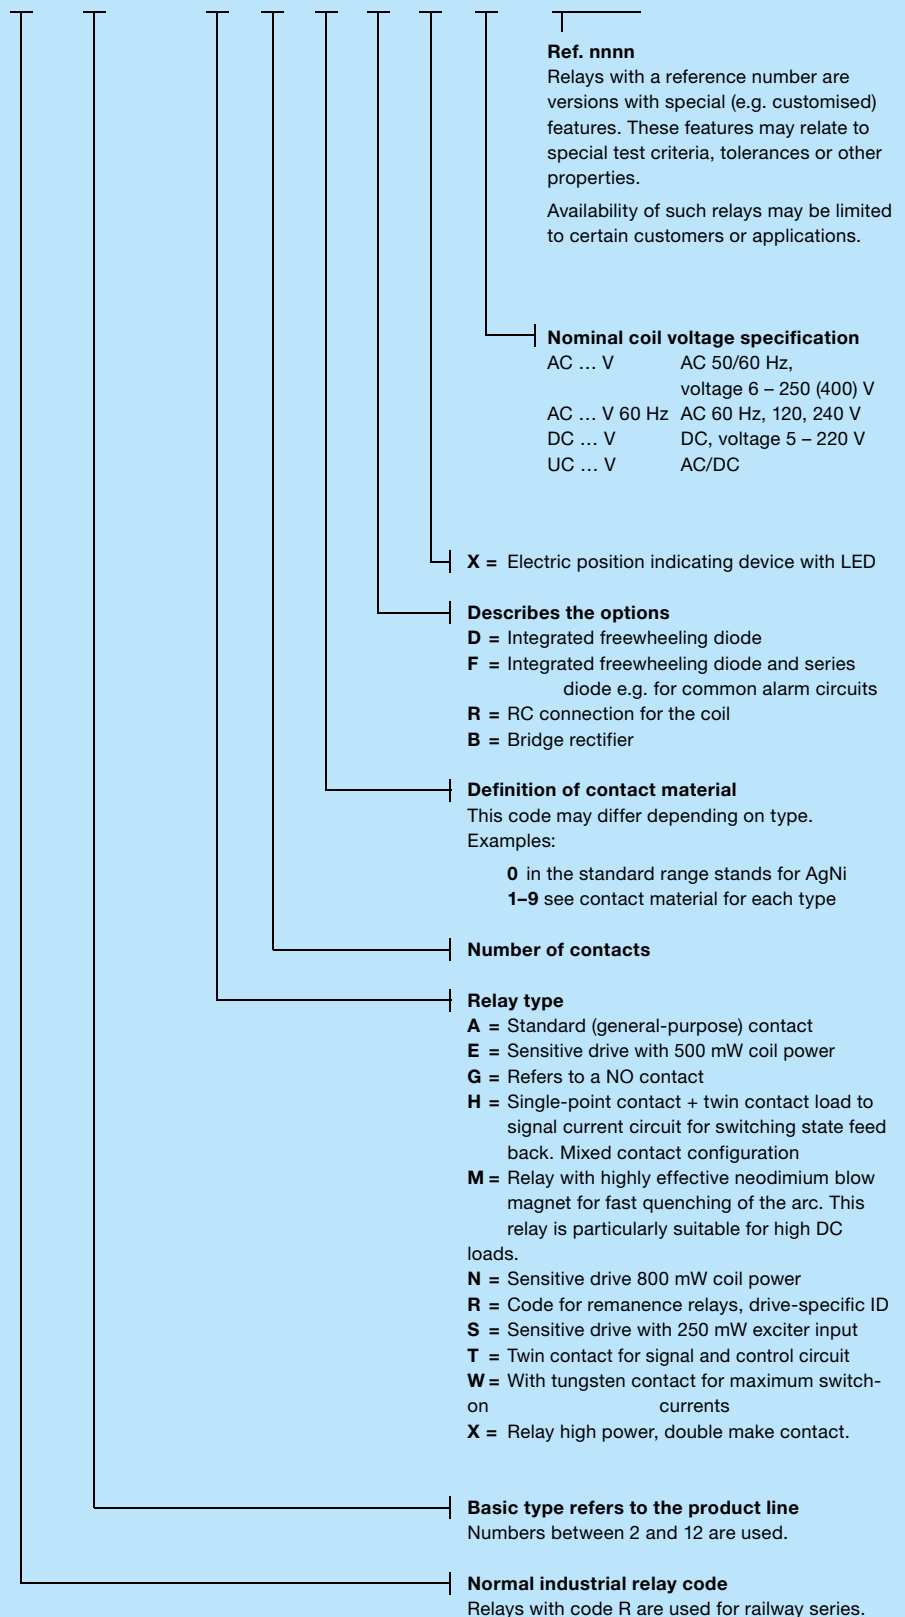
**Ref. nnnn**
Relays with a reference number are versions with special (e.g. customised) features. These features may relate to special test criteria, tolerances or other properties.

Availability of such relays may be limited to certain customers or applications.

**Nominal coil voltage specification**

| | |
|---|---|
| AC … V | AC 50/60 Hz, voltage 6 – 250 (400) V |
| AC … V 60 Hz | AC 60 Hz, 120, 240 V |
| DC … V | DC, voltage 5 – 220 V |
| UC … V | AC/DC |

**X =** Electric position indicating device with LED

**Describes the options**
**D =** Integrated freewheeling diode
**F =** Integrated freewheeling diode and series diode e.g. for common alarm circuits
**R =** RC connection for the coil
**B =** Bridge rectifier

**Definition of contact material**
This code may differ depending on type.
Examples:

**0** in the standard range stands for AgNi
**1–9** see contact material for each type

**Number of contacts**

**Relay type**
**A =** Standard (general-purpose) contact
**E =** Sensitive drive with 500 mW coil power
**G =** Refers to a NO contact
**H =** Single-point contact + twin contact load to signal current circuit for switching state feed back. Mixed contact configuration
**M =** Relay with highly effective neodimium blow magnet for fast quenching of the arc. This relay is particularly suitable for high DC loads.
**N =** Sensitive drive 800 mW coil power
**R =** Code for remanence relays, drive-specific ID
**S =** Sensitive drive with 250 mW exciter input
**T =** Twin contact for signal and control circuit
**W =** With tungsten contact for maximum switch-on currents
**X =** Relay high power, double make contact.

**Basic type refers to the product line**
Numbers between 2 and 12 are used.

**Normal industrial relay code**
Relays with code R are used for railway series.